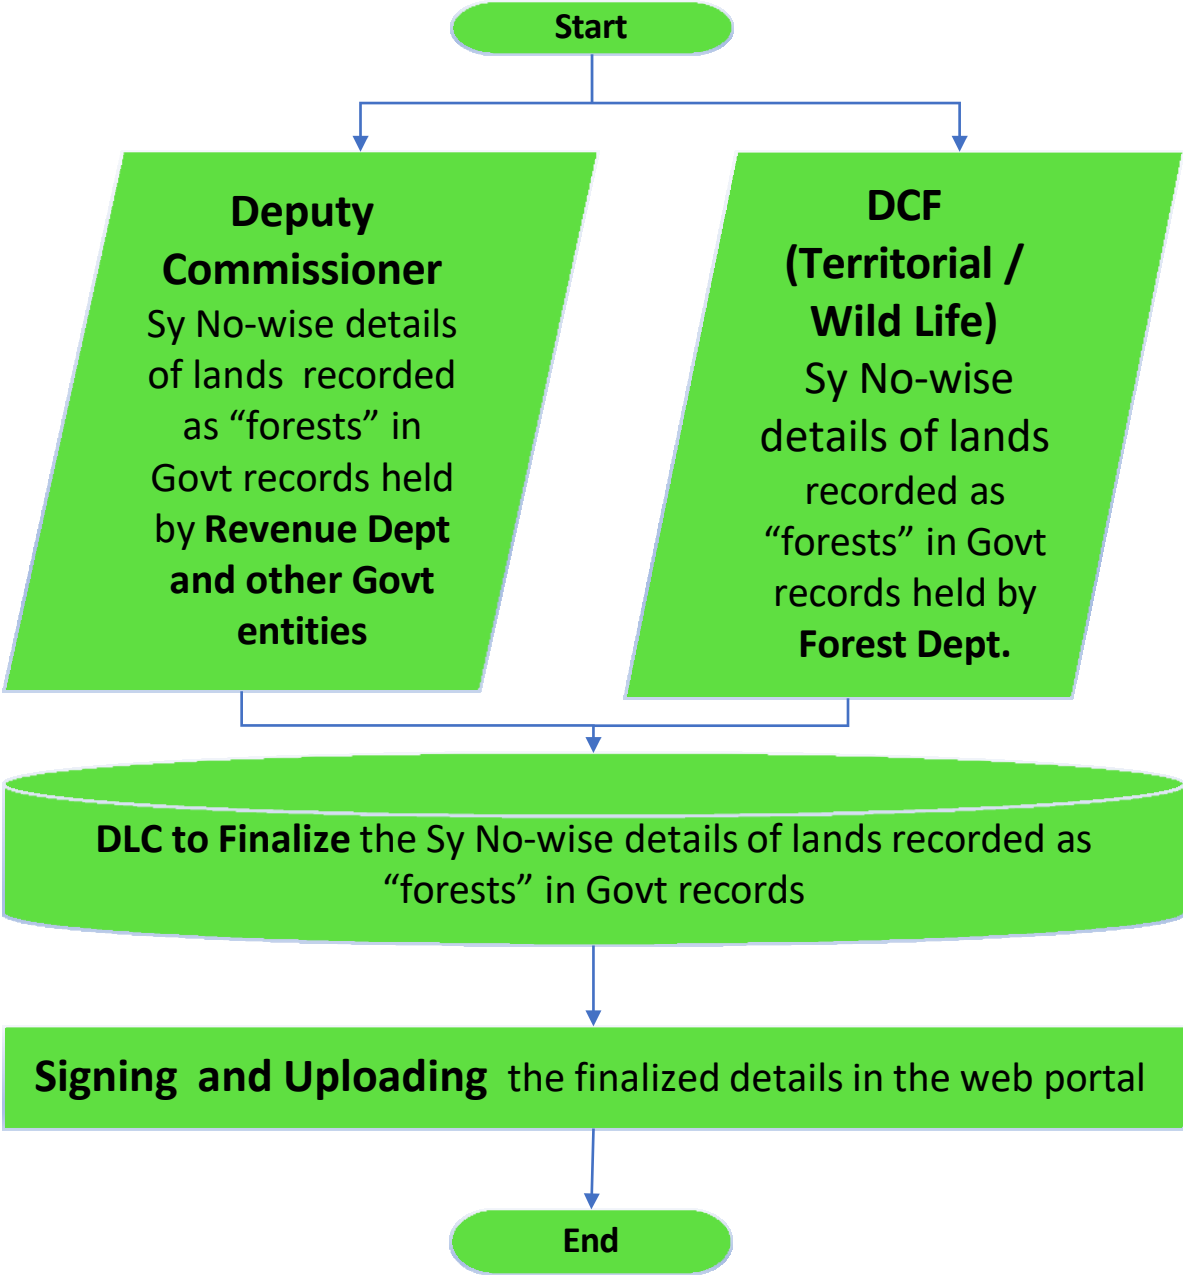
Start

Deputy Commissioner
Sy No-wise details of lands recorded as “forests” in Govt records held by Revenue Dept and other Govt entities

DCF (Territorial / Wild Life)
Sy No-wise details of lands recorded as “forests” in Govt records held by Forest Dept.

DLC to Finalize the Sy No-wise details of lands recorded as “forests” in Govt records

Signing and Uploading the finalized details in the web portal

End